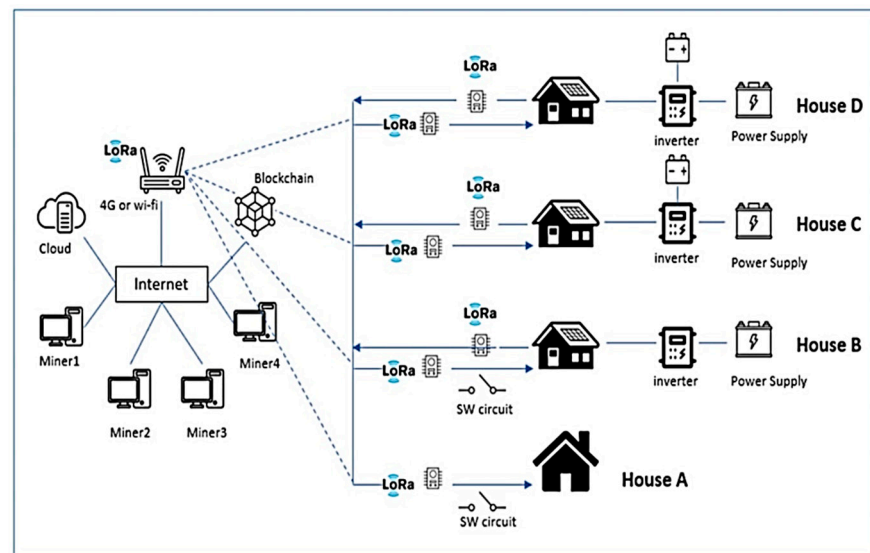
LoRa
4G or wi-fi
Cloud
Blockchain
Internet
Miner1
Miner2
Miner3
Miner4

LoRa
LoRa
House D
inverter
Power Supply

LoRa
LoRa
House C
inverter
Power Supply

LoRa
LoRa
SW circuit
House B
inverter
Power Supply

LoRa
SW circuit
House A